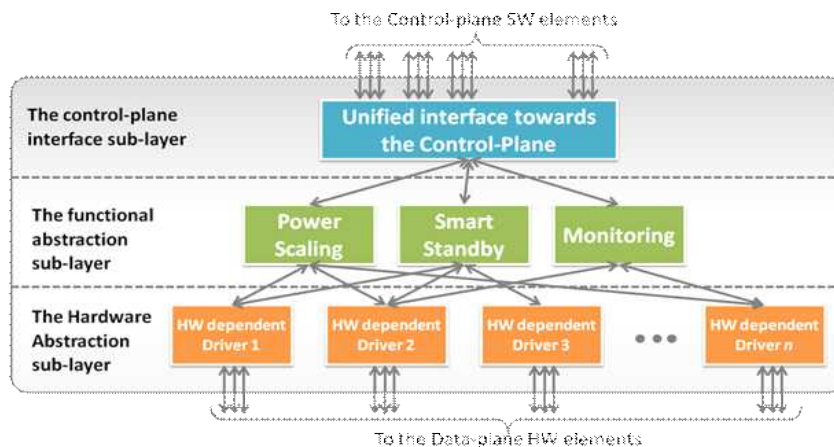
To the Control-plane SW elements

The control-plane interface sub-layer

Unified interface towards the Control-Plane

The functional abstraction sub-layer

Power Scaling

Smart Standby

Monitoring

The Hardware Abstraction sub-layer

HW dependent Driver 1

HW dependent Driver 2

HW dependent Driver 3

HW dependent Driver *n*

To the Data-plane HW elements